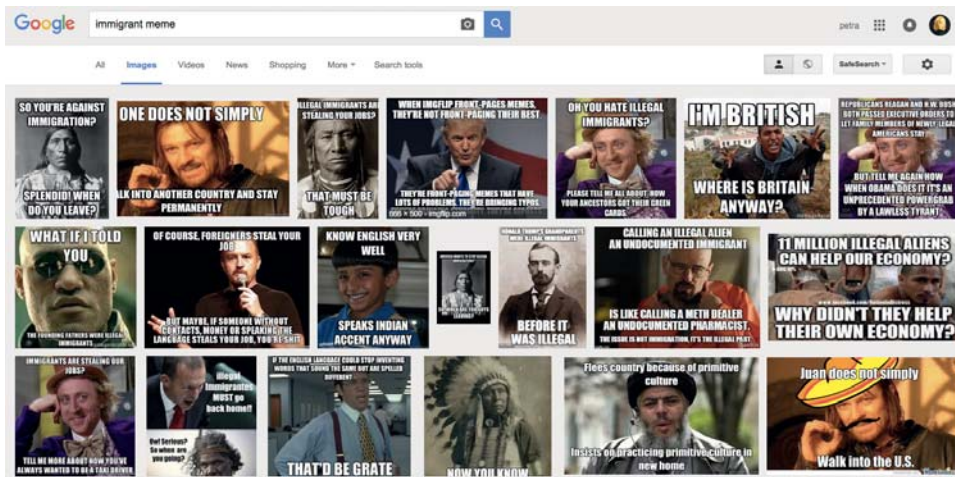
Google immigrant meme

petra

All Images Videos News Shopping More Search tools

SafeSearch

SO YOU'RE AGAINST IMMIGRATION?
SPLENDID! WHEN DO YOU LEAVE?

ONE DOES NOT SIMPLY
WALK INTO ANOTHER COUNTRY AND STAY PERMANENTLY

ILLEGAL IMMIGRANTS ARE STEALING YOUR JOBS?
THAT MUST BE TOUGH

WHEN IMGFLIP FRONT-PAGES MEMES, THEY'RE NOT FRONT-PAGING THEIR BEST
THEY'RE FRONT-PAGING MEMES THAT HAVE LOTS OF PROBLEMS. THEY'RE BRINGING TYPOS.
666 × 500 - imgflip.com

OH YOU HATE ILLEGAL IMMIGRANTS?
PLEASE TELL ME ALL ABOUT HOW YOUR ANCESTORS GOT THEIR GREEN CARDS

I'M BRITISH
WHERE IS BRITAIN ANYWAY?

REPUBLICANS REAGAN AND H.W. BUSH BOTH PASSED EXECUTIVE ORDERS TO LET FAMILY MEMBERS OF NEWLY LEGAL AMERICANS STAY
BUT TELL ME AGAIN HOW WHEN OBAMA DOES IT IT'S AN UNPRECEDENTED POWERGRAB BY A LAWLESS TYRANT

WHAT IF I TOLD YOU
THE FOUNDING FATHERS WERE ILLEGAL IMMIGRANTS

OF COURSE, FOREIGNERS STEAL YOUR JOB
BUT MAYBE, IF SOMEONE WITHOUT CONTACTS, MONEY OR SPEAKING THE LANGUAGE STEALS YOUR JOB, YOU'RE SHIT

KNOW ENGLISH VERY WELL
SPEAKS INDIAN ACCENT ANYWAY

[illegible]

DONALD TRUMP'S GRANDPARENTS WERE ILLEGAL IMMIGRANTS
BEFORE IT WAS ILLEGAL

CALLING AN ILLEGAL ALIEN AN UNDOCUMENTED IMMIGRANT
IS LIKE CALLING A METH DEALER AN UNDOCUMENTED PHARMACIST.
THE ISSUE IS NOT IMMIGRATION, IT'S THE ILLEGAL PART

11 MILLION ILLEGAL ALIENS CAN HELP OUR ECONOMY?
WHY DIDN'T THEY HELP THEIR OWN ECONOMY?

IMMIGRANTS ARE STEALING OUR JOBS?
TELL ME MORE ABOUT HOW YOU'VE ALWAYS WANTED TO BE A TAXI DRIVER

Illegal Immigrants MUST go back home!!
Owl Serious? So when are you going?

IF THE ENGLISH LANGUAGE COULD STOP INVENTING WORDS THAT SOUND THE SAME BUT ARE SPELLED DIFFERENT
THAT'D BE GRATE

NOW YOU KNOW

Flees country because of primitive culture
Insists on practicing primitive culture in new home

Juan does not simply
Walk into the U.S.